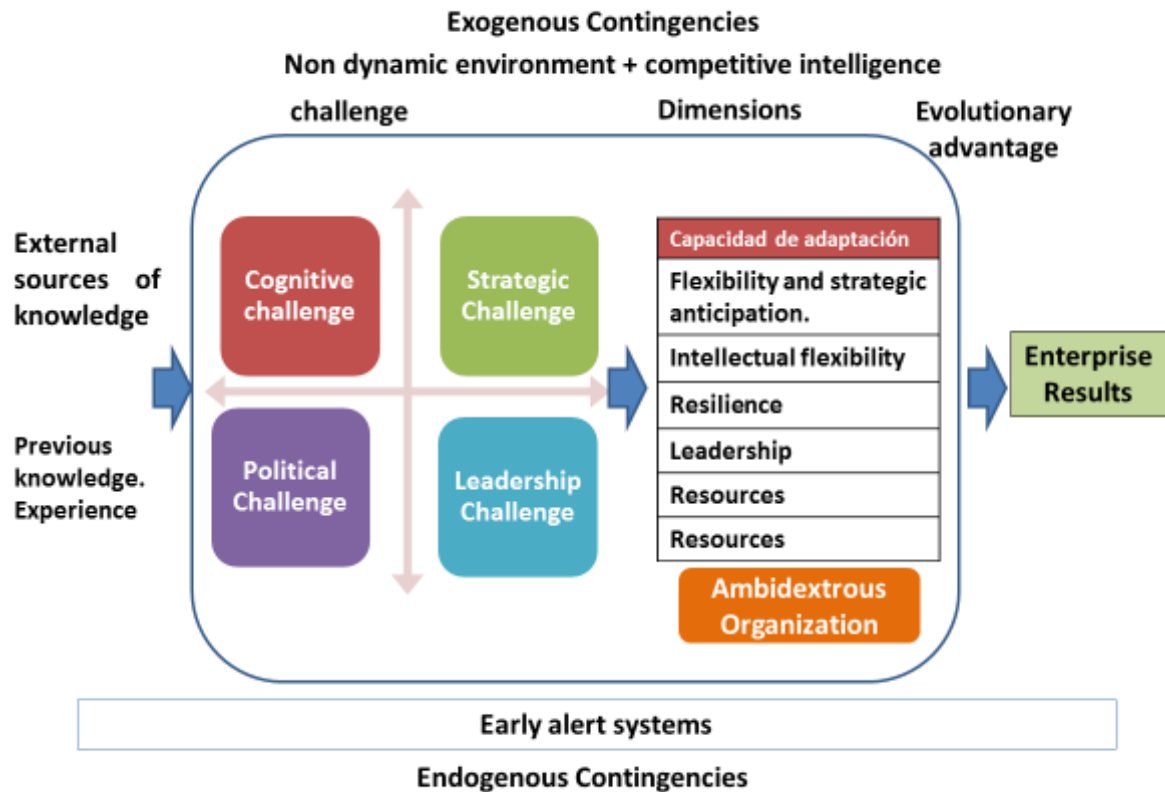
Exogenous Contingencies

Non dynamic environment + competitive intelligence

challenge

Dimensions

Evolutionary advantage

External sources of knowledge

Previous knowledge. Experience

Cognitive challenge

Strategic Challenge

Political Challenge

Leadership Challenge

| Capacidad de adaptación |
|---|
| Flexibility and strategic anticipation. |
| Intellectual flexibility |
| Resilience |
| Leadership |
| Resources |
| Resources |

Ambidextrous Organization

Enterprise Results

Early alert systems

Endogenous Contingencies